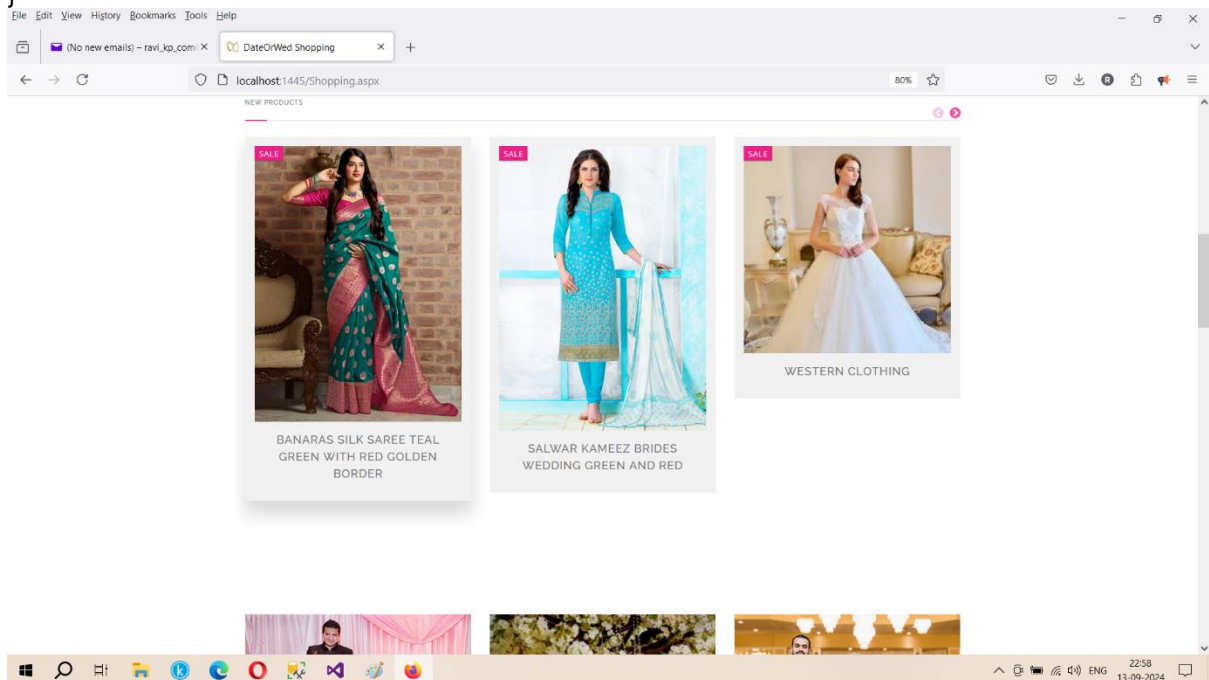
File Edit View History Bookmarks Tools Help

(No new emails) – ravi_kp_com ×
DateOrWed Shopping ×
+

localhost:1445/Shopping.aspx
80%

NEW PRODUCTS

SALE
BANARAS SILK SAREE TEAL GREEN WITH RED GOLDEN BORDER

SALE
SALWAR KAMEEZ BRIDES WEDDING GREEN AND RED

SALE
WESTERN CLOTHING

ENG
22:58
13-09-2024